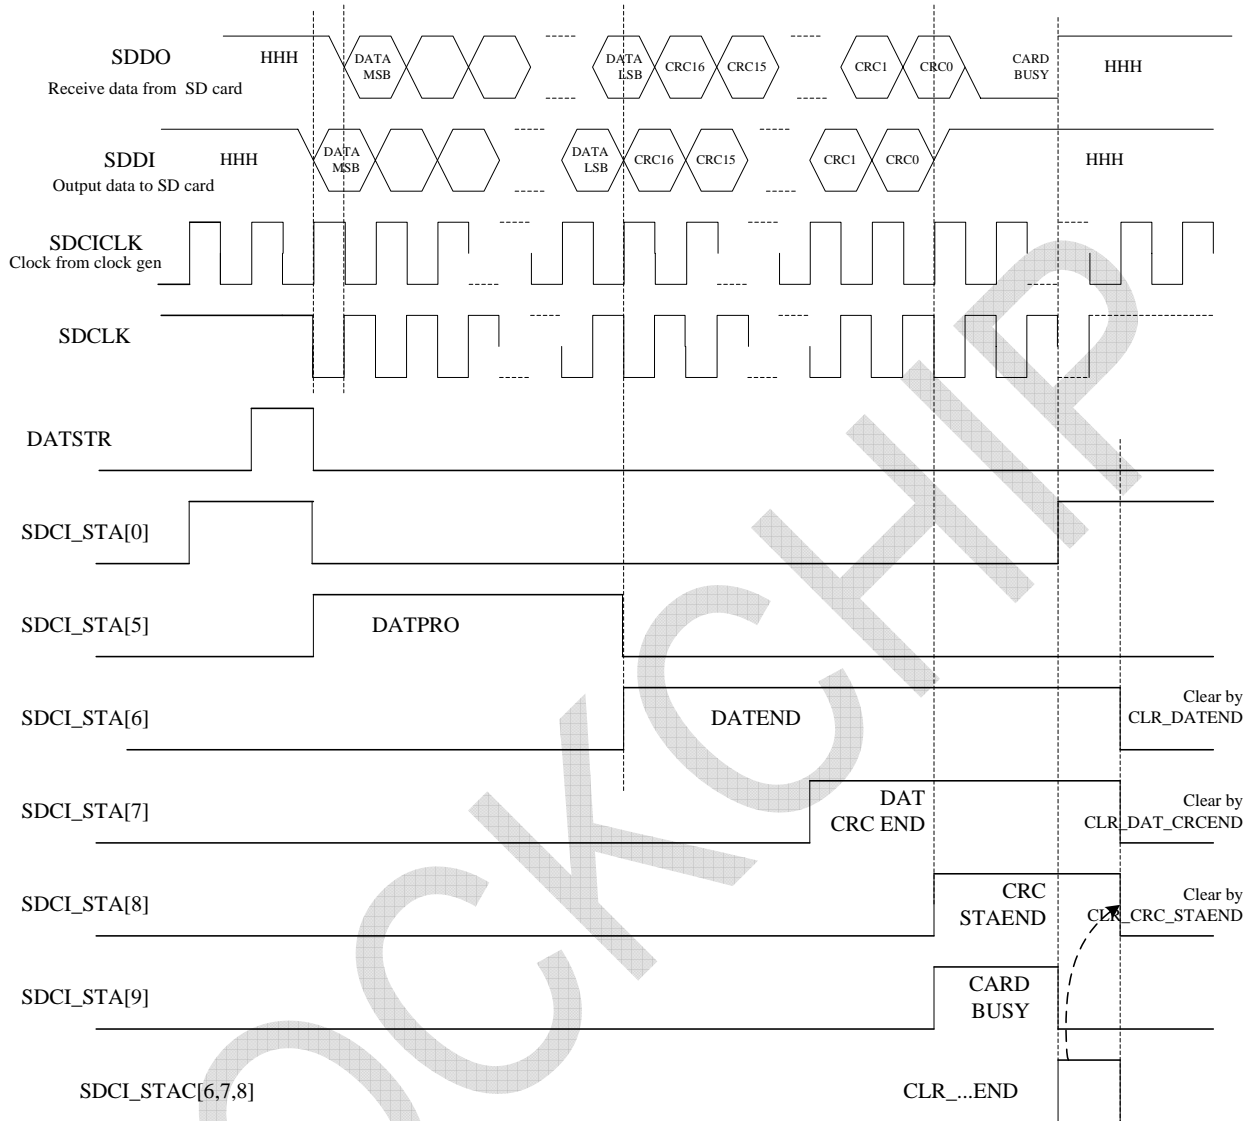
SDDO
Receive data from SD card
HHH
DATA MSB
DATA LSB
CRC16
CRC15
CRC1
CRC0
CARD BUSY
HHH

SDDI
Output data to SD card
HHH
DATA MSB
DATA LSB
CRC16
CRC15
CRC1
CRC0
HHH

SDCICLK
Clock from clock gen

SDCLK

DATSTR

SDCI_STA[0]

SDCI_STA[5]
DATPRO

SDCI_STA[6]
DATEND
Clear by CLR_DATEND

SDCI_STA[7]
DAT CRC END
Clear by CLR_DAT_CRCEND

SDCI_STA[8]
CRC STAEND
Clear by CLR_CRC_STAEND

SDCI_STA[9]
CARD BUSY

SDCI_STAC[6,7,8]
CLR_...END

ROCKCHIP